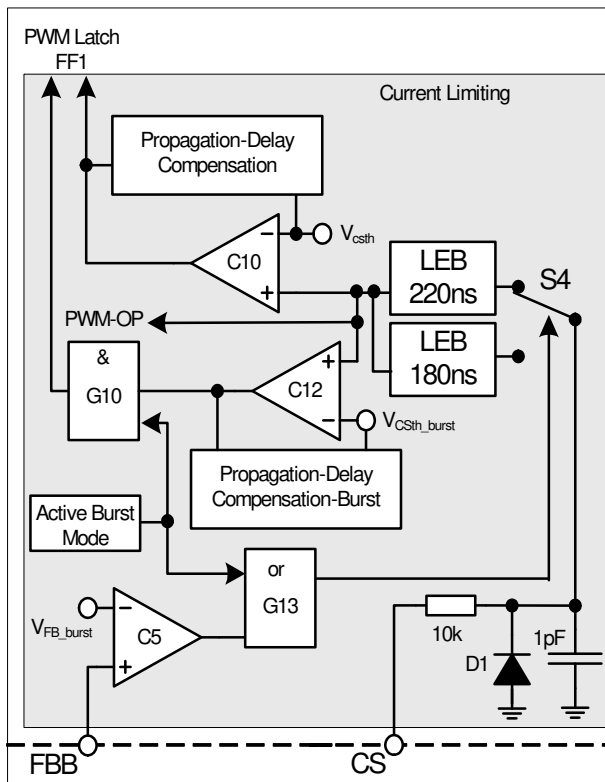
PWM Latch
FF1

Current Limiting

Propagation-Delay Compensation

$V_{csth}$

C10

LEB 220ns

S4

PWM-OP

LEB 180ns

&
G10

C12

$V_{CSth\_burst}$

Propagation-Delay Compensation-Burst

Active Burst Mode

or
G13

$V_{FB\_burst}$

C5

10k

1pF

D1

FBB

CS